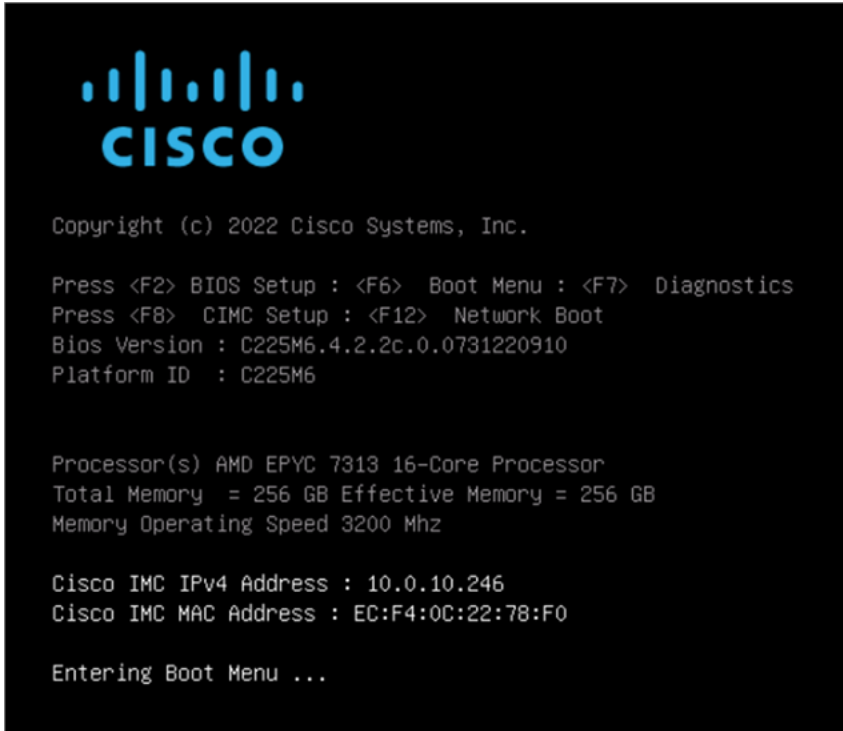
cisco

Copyright (c) 2022 Cisco Systems, Inc.

Press <F2> BIOS Setup : <F6> Boot Menu : <F7> Diagnostics
Press <F8> CIMC Setup : <F12> Network Boot
Bios Version : C225M6.4.2.2c.0.0731220910
Platform ID : C225M6

Processor(s) AMD EPYC 7313 16-Core Processor
Total Memory = 256 GB Effective Memory = 256 GB
Memory Operating Speed 3200 Mhz

Cisco IMC IPv4 Address : 10.0.10.246
Cisco IMC MAC Address : EC:F4:0C:22:78:F0

Entering Boot Menu ...